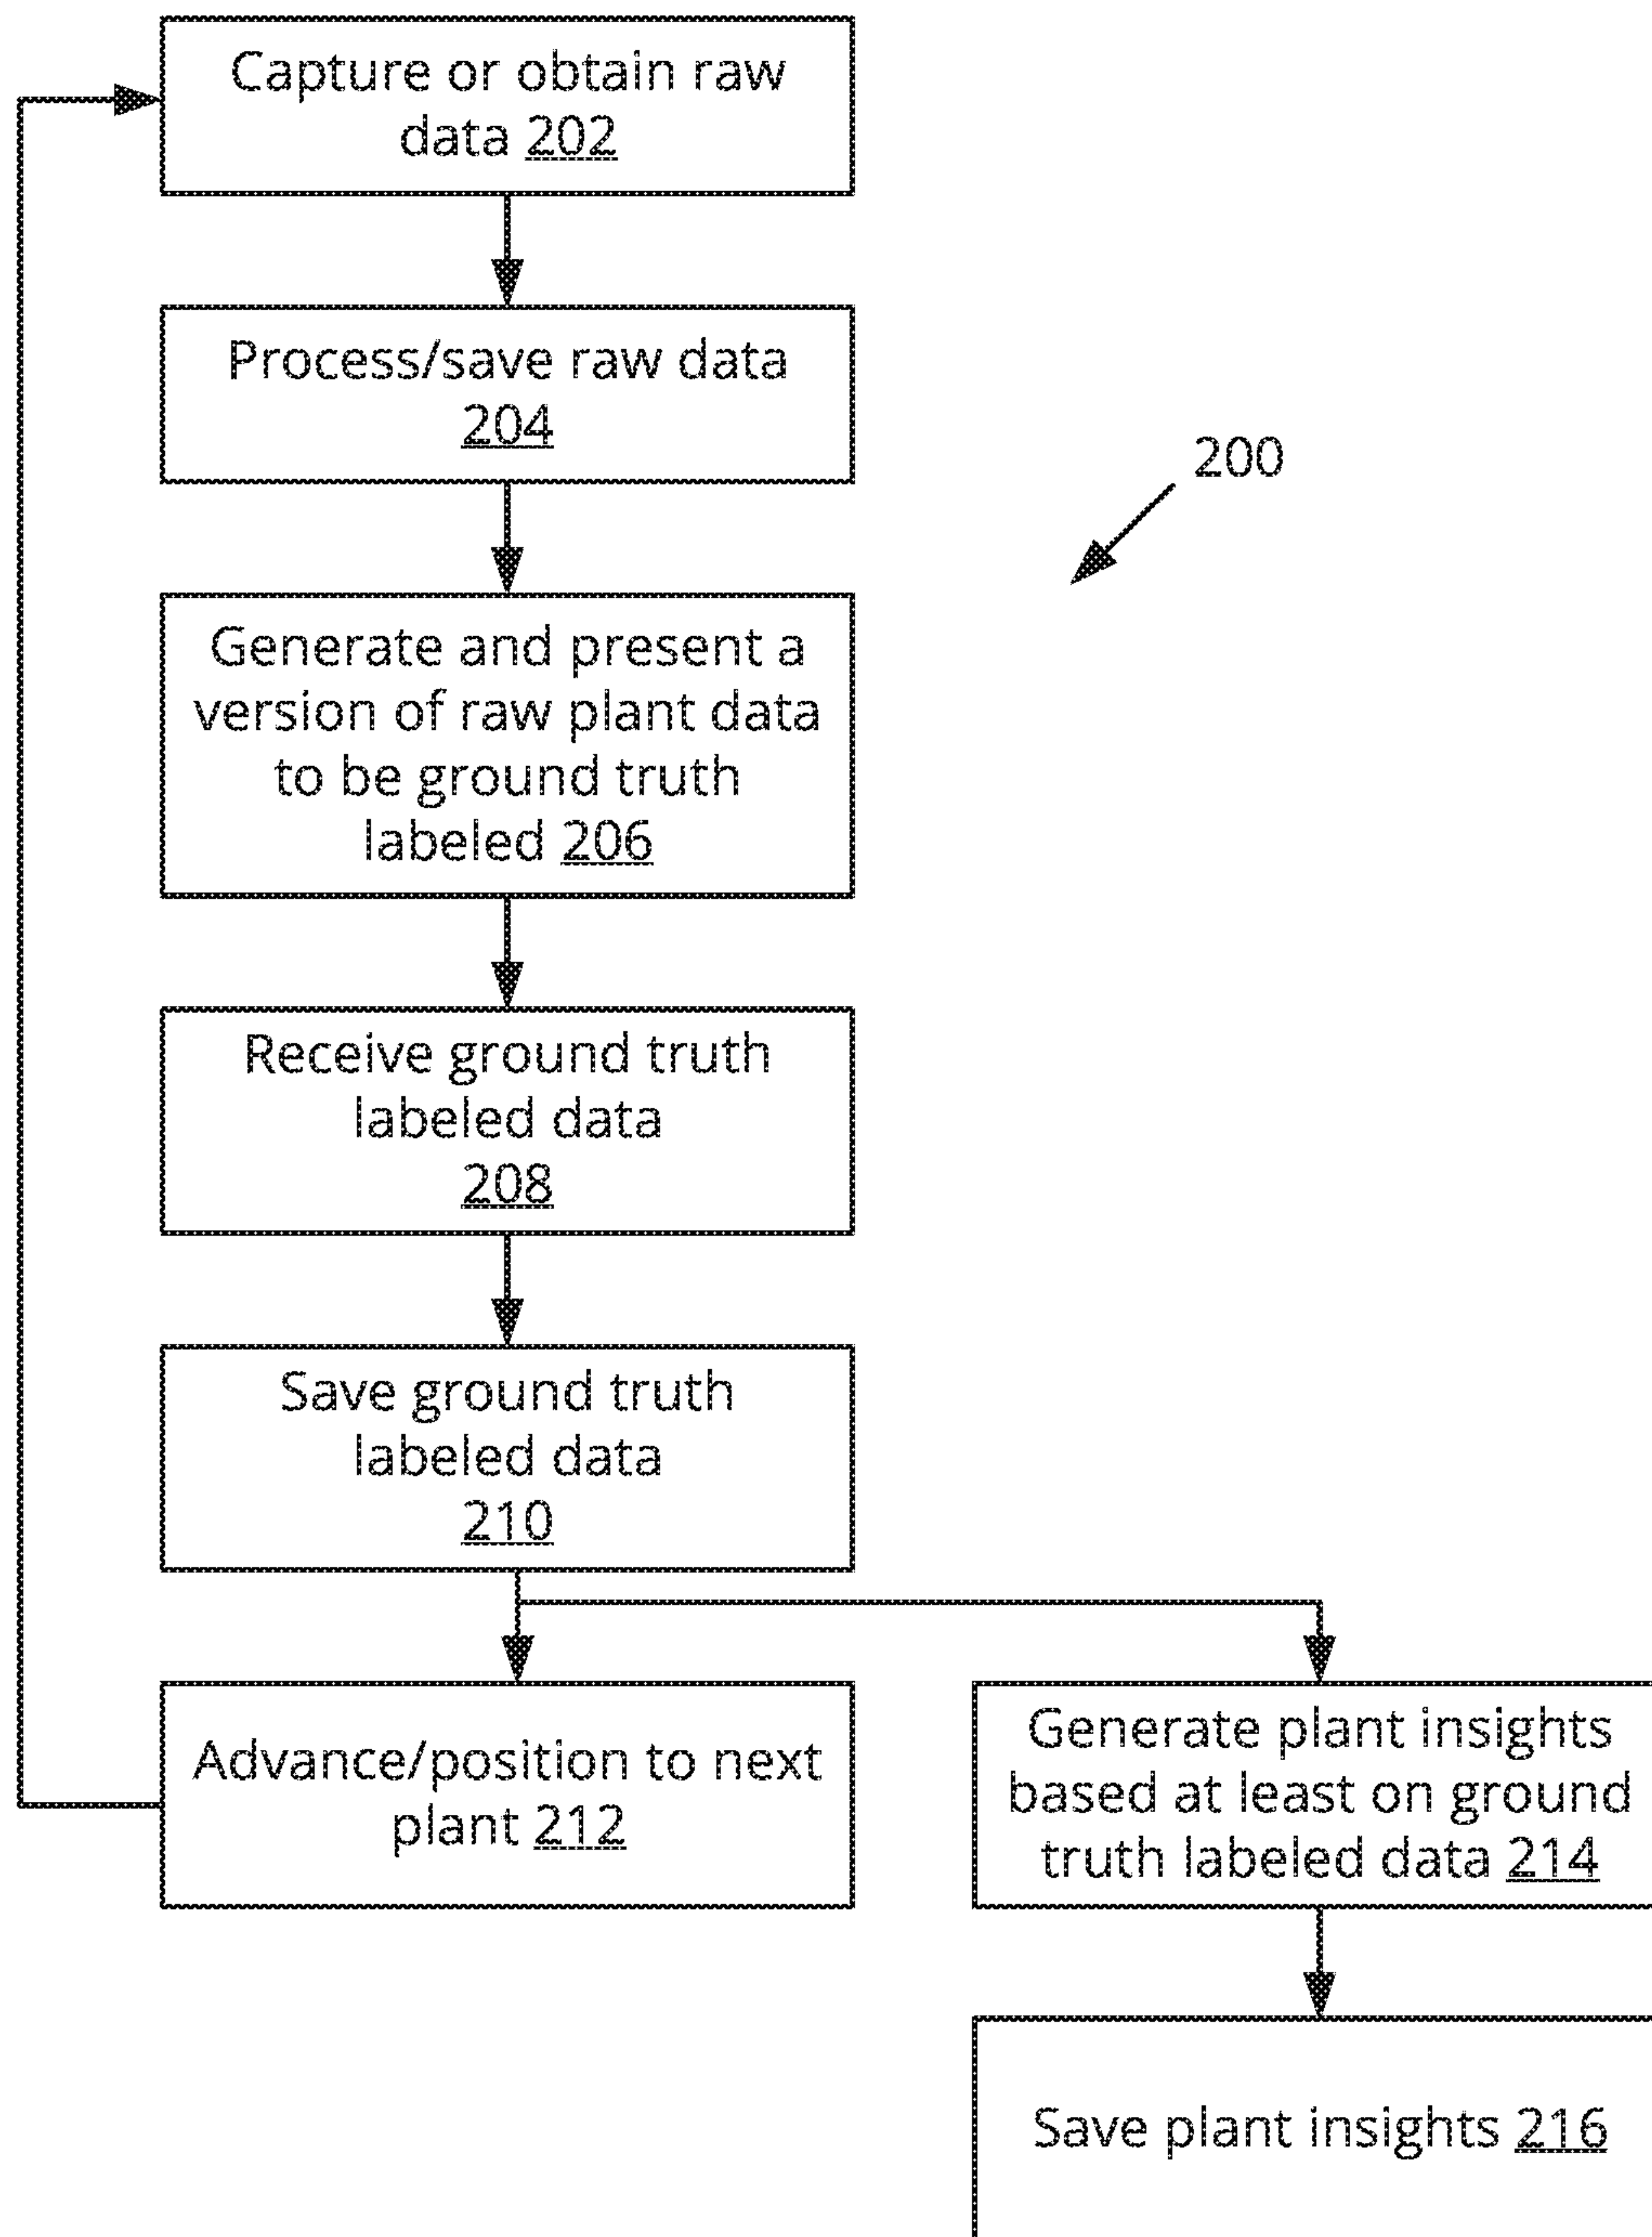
Capture or obtain raw data 202

Process/save raw data 204

200

Generate and present a version of raw plant data to be ground truth labeled 206

Receive ground truth labeled data 208

Save ground truth labeled data 210

Advance/position to next plant 212

Generate plant insights based at least on ground truth labeled data 214

Save plant insights 216